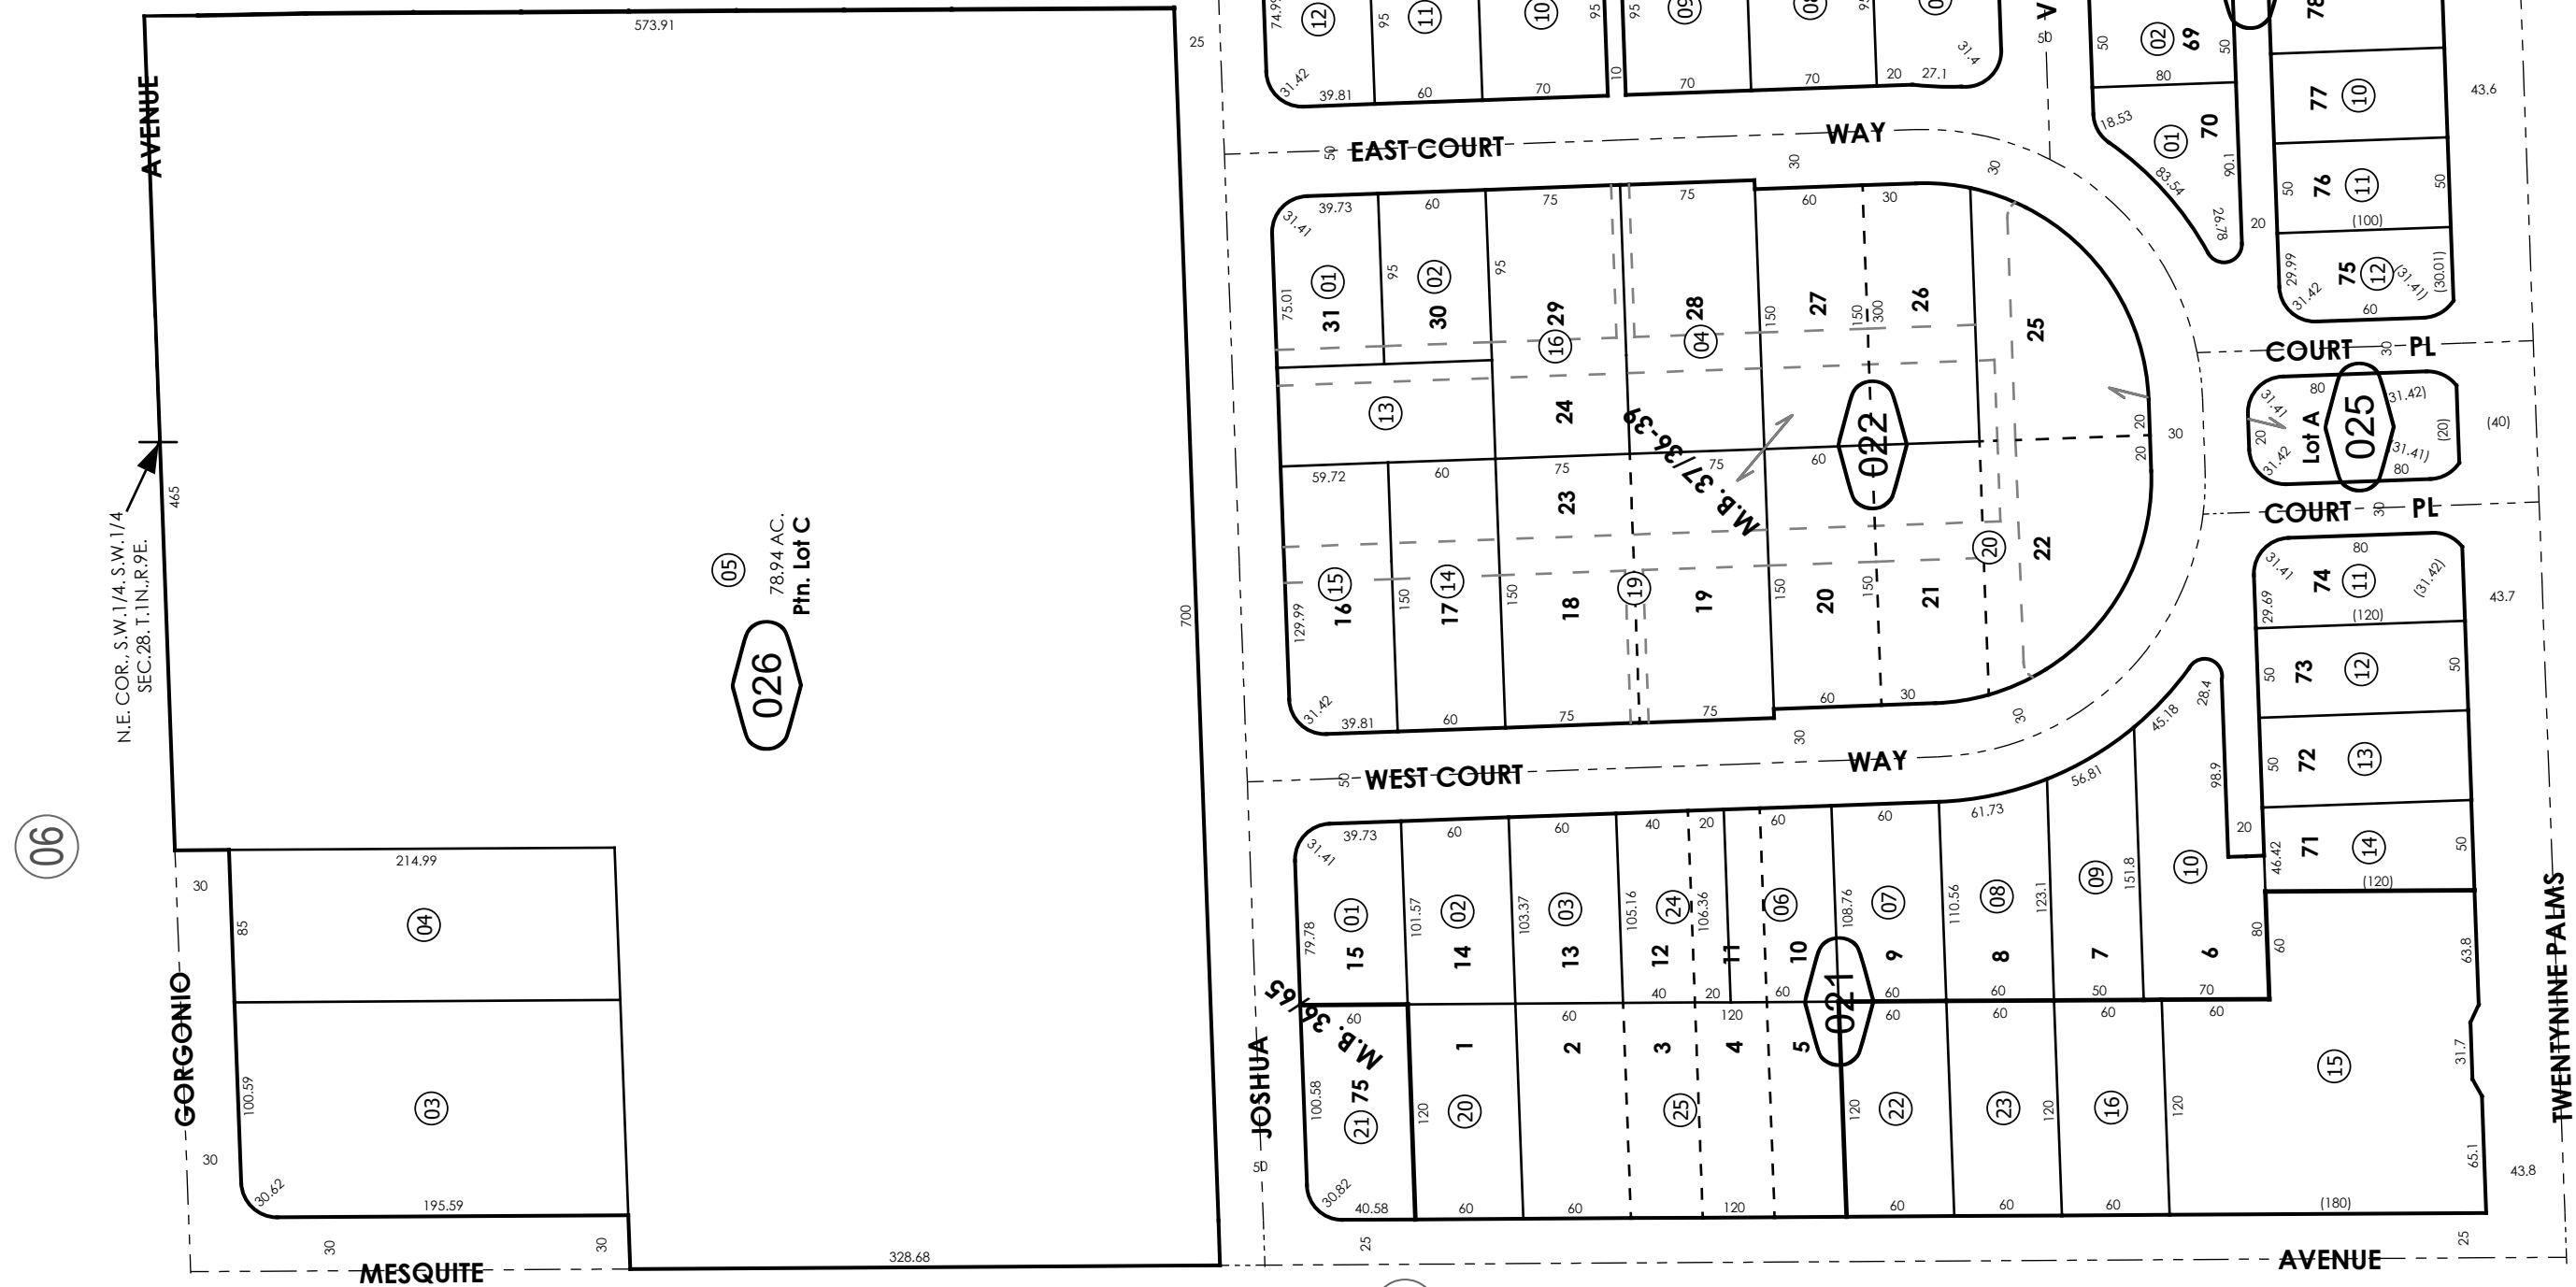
573.91
AVENUE
25
12 95 11 10 95 95 09 08 07
31.42 39.81 60 70 10 70 70 20 27.1 31.4
50
50 02 69 50
80
18.53 01 70
83.54 90.1
26.78
78
77 10
76 11
43.6
EAST COURT WAY
50 30 30
39.73 60 75 75 60 30
31.41
95 95
01 02
75.01 31 30
16 29
04 28
150 27 150/300 26
25
13
24
M.B. 37/36-39
022
75 75 60
59.72 60
23
20 30
20
15 14
16 17 18 19 19 20 21 22 20
129.99 150 150 150 150
31.42 39.81 60 75 75 60 30
WEST COURT WAY
50 30 30
20
(100)
29.99 31.42 75 12 (31.41) (30.01)
60
COURT PL 30
80
31.41 (31.42)
20 Lot A 025 (20) (40)
31.42 (31.41)
80
COURT PL 30
80
31.41 74 11 (31.42)
29.69
(120)
43.7
73 12
50 50
72 13
50
71 14
46.42 50
(120)
N.E. COR., S.W.1/4, S.W.1/4 SEC.28, T.1N., R.9E.
465
05
78.94 AC.
Ptn. Lot C
026
700
06
30
214.99
85
04
GORGONIO
100.59
03
30
30.62
195.59
30 30
MESQUITE
328.68
28.4 45.18
98.9
56.81 61.73
39.73 60 60 40 20 60 60
31.41
01 02 03 24 06 07 08 09 10
79.78 101.57 103.37 105.16 106.36 108.76 110.56 123.1 151.8
15 14 13 12 11 10 9 8 7 6
021
40 20 60 60 60 50 70
M.B. 35/65
60 60 120 60 60 60 60
1 2 3 4 5
JOSHUA
100.58 75
21 20 25 22 23 16 15
120 120 120 120
30.82
40.58 60 60 120 60 60 60 (180)
80
60
63.8
31.7
65.1
43.8
TWENTYNINE PALMS
50
25
AVENUE
25